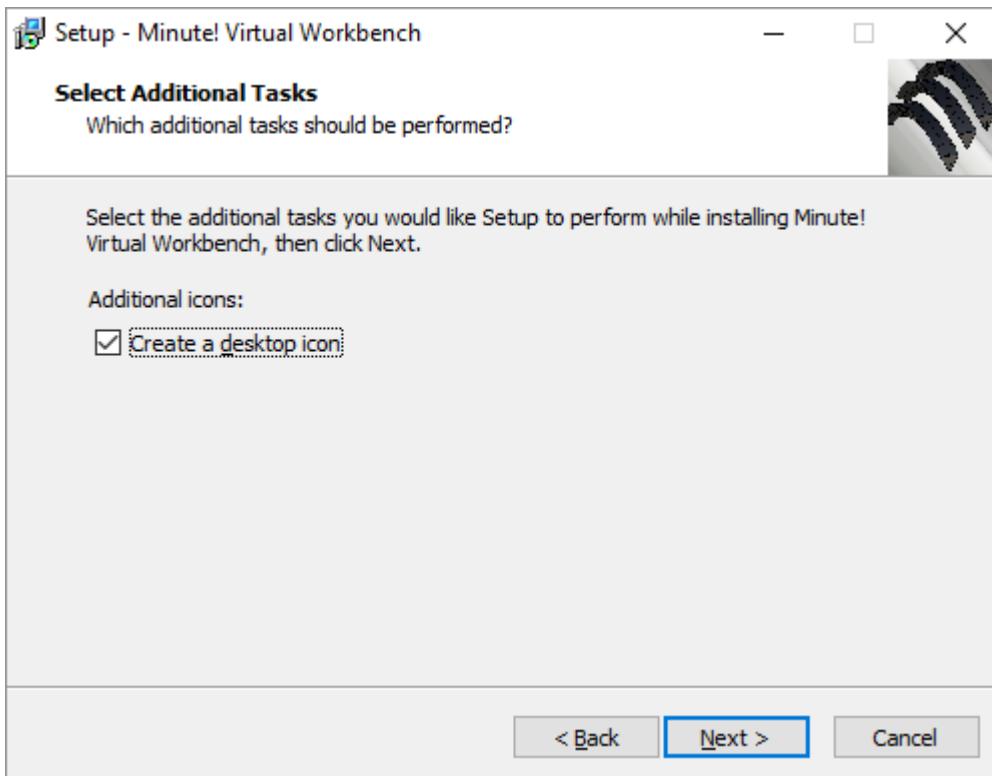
Setup - Minute! Virtual Workbench

Select Additional Tasks
Which additional tasks should be performed?

Select the additional tasks you would like Setup to perform while installing Minute! Virtual Workbench, then click Next.

Additional icons:

☑ Create a desktop icon

< Back   Next >   Cancel